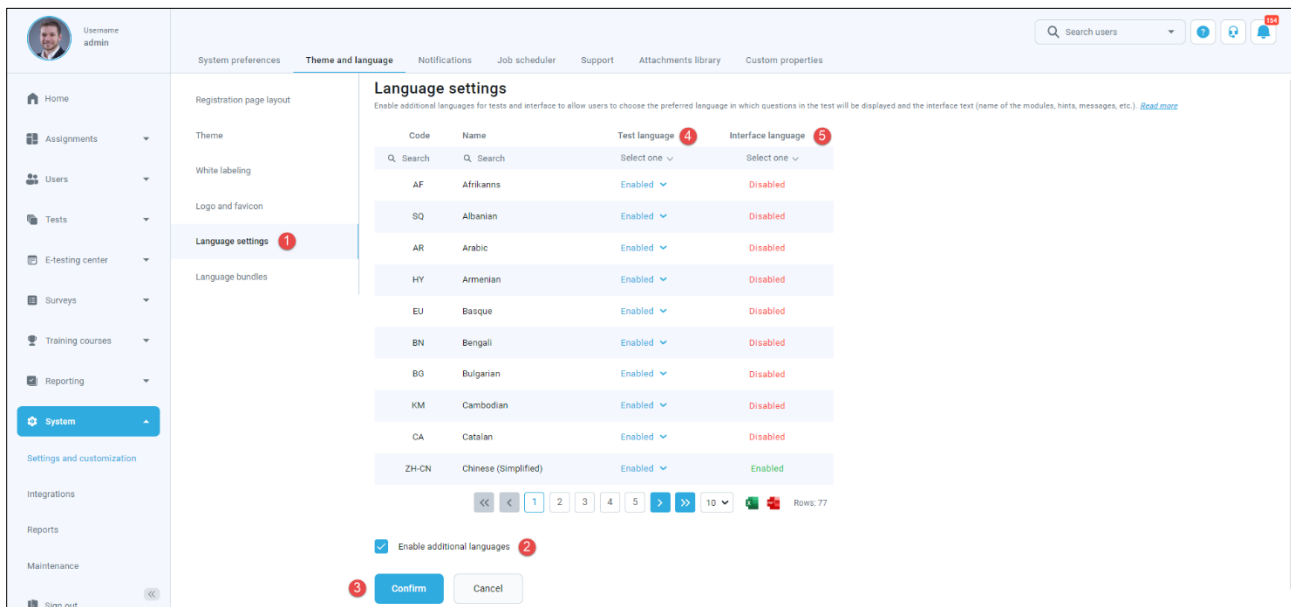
Username
admin

Search users

154

System preferences
Theme and language
Notifications
Job scheduler
Support
Attachments library
Custom properties

Home
Assignments
Users
Tests
E-testing center
Surveys
Training courses
Reporting
System
Settings and customization
Integrations
Reports
Maintenance
Sign out

Registration page layout
Theme
White labeling
Logo and favicon
Language settings 1
Language bundles

Language settings
Enable additional languages for tests and interface to allow users to choose the preferred language in which questions in the test will be displayed and the interface text (name of the modules, hints, messages, etc.). Read more

| Code | Name | Test language 4 | Interface language 5 |
|---|---|---|---|
| Search | Search | Select one | Select one |
| AF | Afrikanns | Enabled | Disabled |
| SQ | Albanian | Enabled | Disabled |
| AR | Arabic | Enabled | Disabled |
| HY | Armenian | Enabled | Disabled |
| EU | Basque | Enabled | Disabled |
| BN | Bengali | Enabled | Disabled |
| BG | Bulgarian | Enabled | Disabled |
| KM | Cambodian | Enabled | Disabled |
| CA | Catalan | Enabled | Disabled |
| ZH-CN | Chinese (Simplified) | Enabled | Enabled |

1 2 3 4 5 10 Rows: 77

Enable additional languages 2

3 Confirm Cancel